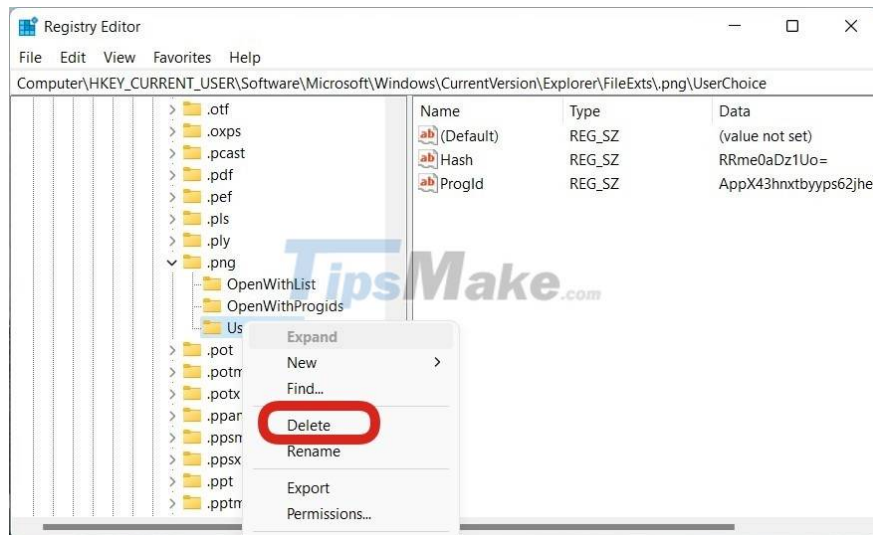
Registry Editor

File Edit View Favorites Help

Computer\HKEY_CURRENT_USER\Software\Microsoft\Windows\CurrentVersion\Explorer\FileExts\.png\UserChoice

.otf
.oxps
.pcast
.pdf
.pef
.pls
.ply
.png
OpenWithList
OpenWithProgids
Us
.pot
.potm
.potx
.ppan
.ppsm
.ppsx
.ppt
.pptm

| Name | Type | Data |
|---|---|---|
| (Default) | REG_SZ | (value not set) |
| Hash | REG_SZ | RRme0aDz1Uo= |
| ProgId | REG_SZ | AppX43hnxtbyyps62jhe |

TipsMake.com

Expand
New
Find...
Delete
Rename
Export
Permissions...